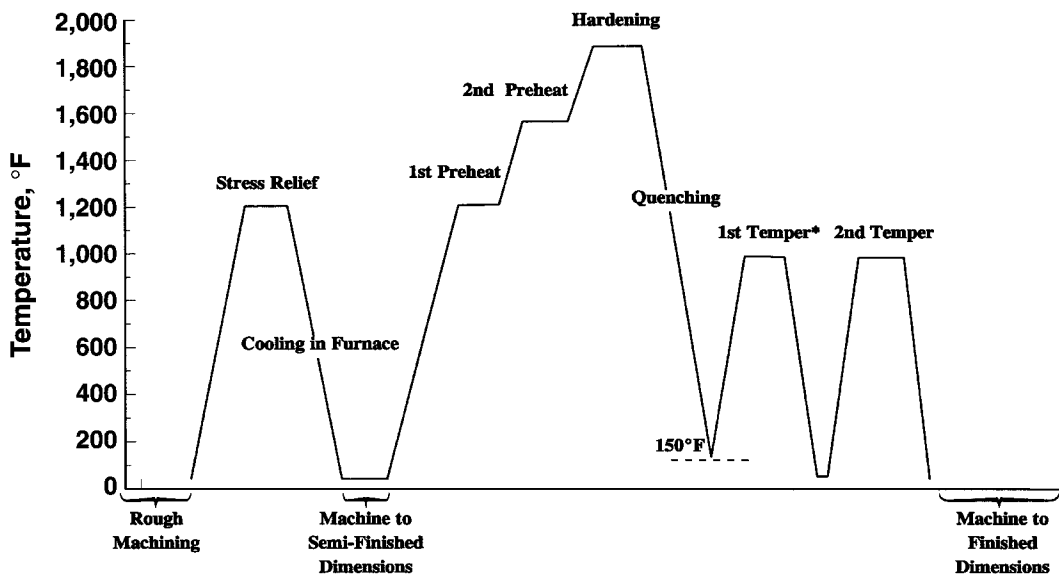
Temperature, °F

2,000
1,800
1,600
1,400
1,200
1,000
800
600
400
200
0

Hardening
2nd Preheat
1st Preheat
Stress Relief
Quenching
1st Temper*
2nd Temper
Cooling in Furnace
150°F

Rough Machining
Machine to Semi-Finished Dimensions
Machine to Finished Dimensions